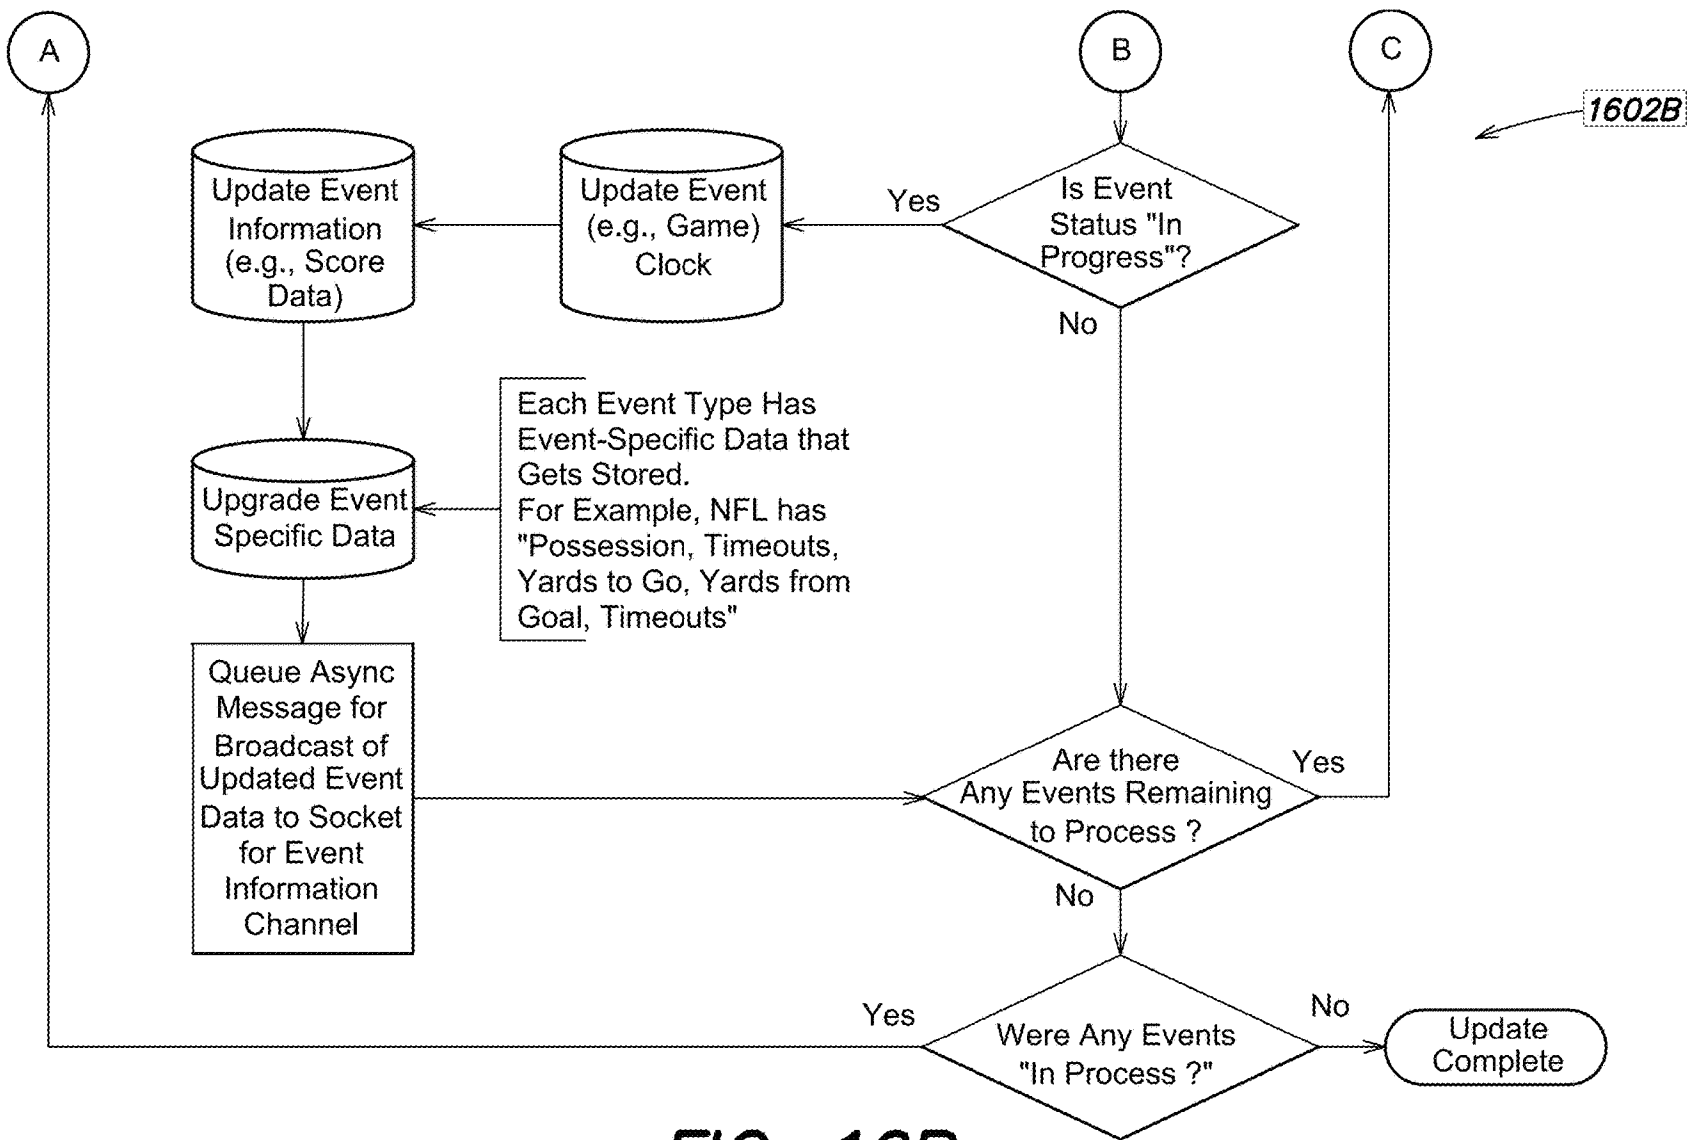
A

B

C

1602B

Is Event Status "In Progress"?

Yes

No

Update Event (e.g., Game) Clock

Update Event Information (e.g., Score Data)

Each Event Type Has Event-Specific Data that Gets Stored.
For Example, NFL has "Possession, Timeouts, Yards to Go, Yards from Goal, Timeouts"

Upgrade Event Specific Data

Queue Async Message for Broadcast of Updated Event Data to Socket for Event Information Channel

Are there Any Events Remaining to Process ?

Yes

No

Were Any Events "In Process ?"

Yes

No

Update Complete

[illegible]